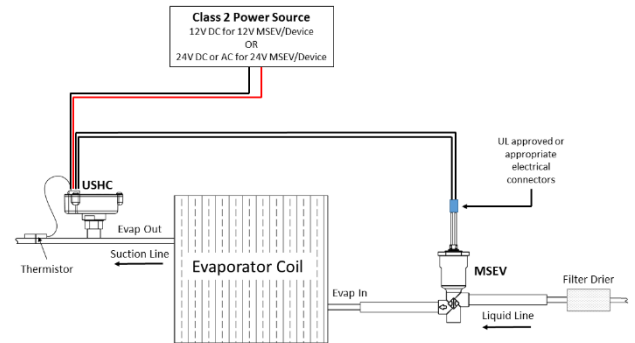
Class 2 Power Source
12V DC for 12V MSEV/Device
OR
24V DC or AC for 24V MSEV/Device

UL approved or appropriate electrical connectors

USHC

Evap Out

Suction Line

Thermistor

Evaporator Coil

Evap In

MSEV

Filter Drier

Liquid Line